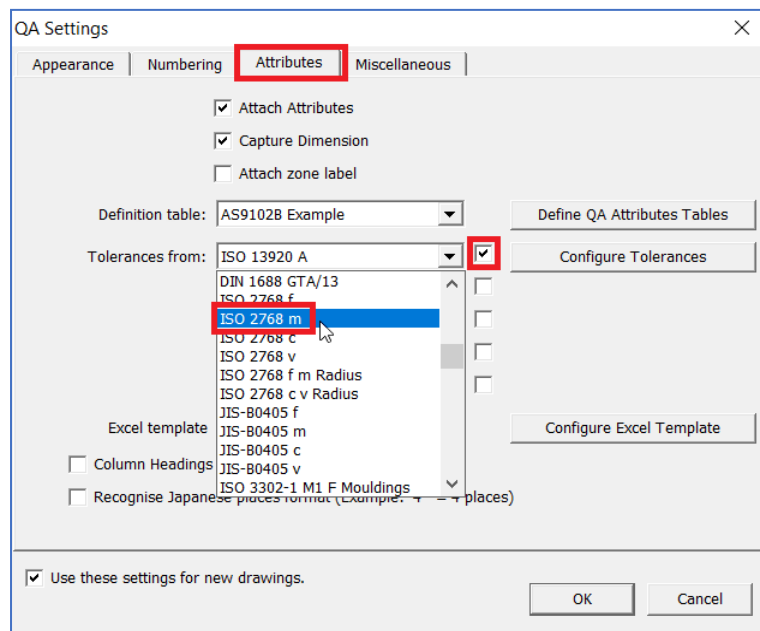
QA Settings

Appearance
Numbering
Attributes
Miscellaneous

Attach Attributes
Capture Dimension
Attach zone label

Definition table: AS9102B Example
Define QA Attributes Tables

Tolerances from: ISO 13920 A
Configure Tolerances

DIN 1688 GTA/13
ISO 2768 f
ISO 2768 m
ISO 2768 c
ISO 2768 v
ISO 2768 f m Radius
ISO 2768 c v Radius
JIS-B0405 f
JIS-B0405 m
JIS-B0405 c
JIS-B0405 v
ISO 3302-1 M1 F Mouldings

Excel template
Configure Excel Template

Column Headings

Recognise Japanese places format (Example: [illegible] = 4 places)

Use these settings for new drawings.

OK
Cancel